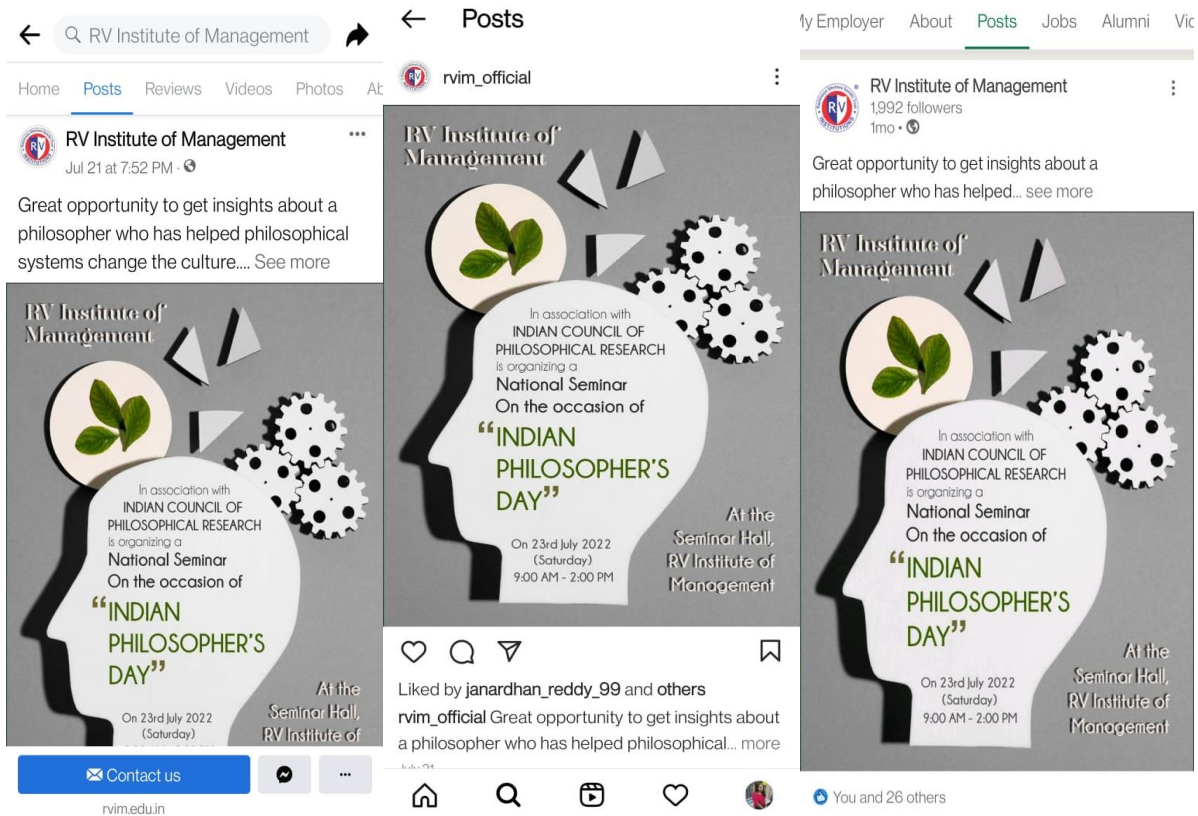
RV Institute of Management

Home Posts Reviews Videos Photos Ab

RV Institute of Management
Jul 21 at 7:52 PM ·

Great opportunity to get insights about a philosopher who has helped philosophical systems change the culture.... See more

RV Institute of Management

In association with
INDIAN COUNCIL OF PHILOSOPHICAL RESEARCH
is organizing a
National Seminar
On the occasion of
"INDIAN PHILOSOPHER'S DAY"

On 23rd July 2022
(Saturday)

At the Seminar Hall, RV Institute of

Contact us

rvim.edu.in

Posts

rvim_official

RV Institute of Management

In association with
INDIAN COUNCIL OF PHILOSOPHICAL RESEARCH
is organizing a
National Seminar
On the occasion of
"INDIAN PHILOSOPHER'S DAY"

On 23rd July 2022
(Saturday)
9:00 AM - 2:00 PM

At the Seminar Hall, RV Institute of Management

Liked by janardhan_reddy_99 and others
rvim_official Great opportunity to get insights about a philosopher who has helped philosophical... more

ly Employer About Posts Jobs Alumni Vic

RV Institute of Management
1,992 followers
1mo ·

Great opportunity to get insights about a philosopher who has helped... see more

RV Institute of Management

In association with
INDIAN COUNCIL OF PHILOSOPHICAL RESEARCH
is organizing a
National Seminar
On the occasion of
"INDIAN PHILOSOPHER'S DAY"

On 23rd July 2022
(Saturday)
9:00 AM - 2:00 PM

At the Seminar Hall, RV Institute of Management

You and 26 others